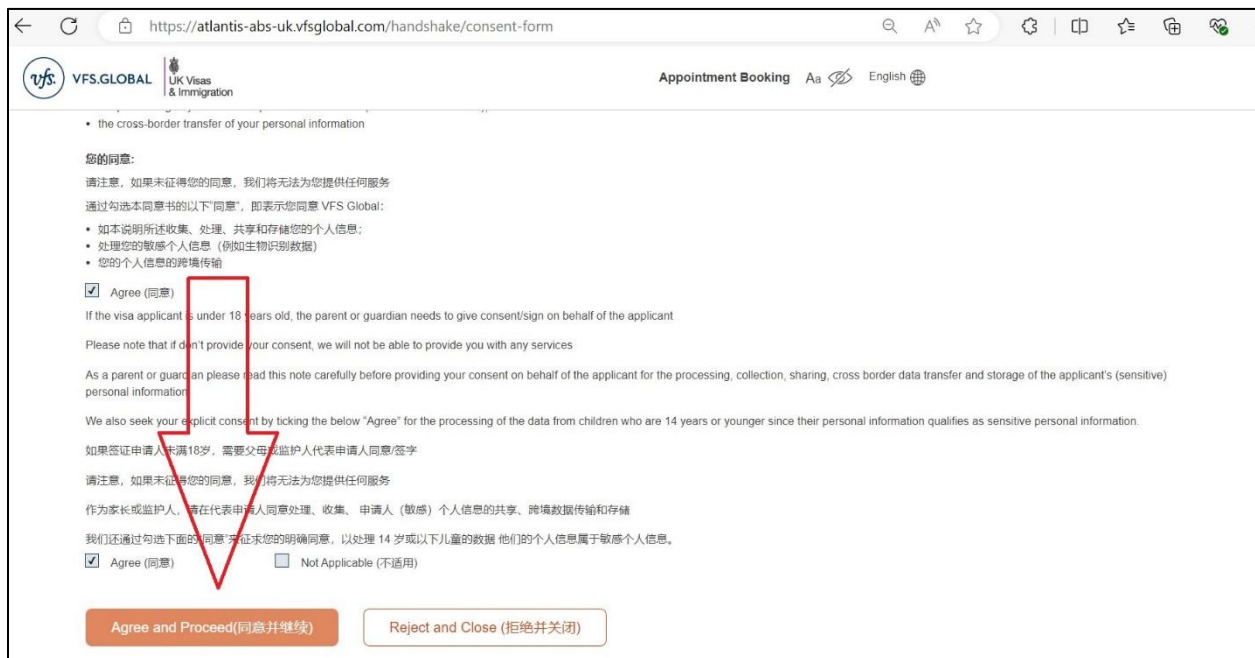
https://atlantis-abs-uk.vfsglobal.com/handshake/consent-form

VFS.GLOBAL UK Visas & Immigration

Appointment Booking Aa English

• the cross-border transfer of your personal information

您的同意:

请注意，如果未征得您的同意，我们将无法为您提供任何服务

通过勾选本同意书的以下"同意"，即表示您同意 VFS Global:

• 如本说明所述收集、处理、共享和存储您的个人信息;
• 处理您的敏感个人信息（例如生物识别数据）
• 您的个人信息的跨境传输

Agree (同意)

If the visa applicant is under 18 years old, the parent or guardian needs to give consent/sign on behalf of the applicant

Please note that if don't provide your consent, we will not be able to provide you with any services

As a parent or guardian please read this note carefully before providing your consent on behalf of the applicant for the processing, collection, sharing, cross border data transfer and storage of the applicant's (sensitive) personal information

We also seek your explicit consent by ticking the below "Agree" for the processing of the data from children who are 14 years or younger since their personal information qualifies as sensitive personal information.

如果签证申请人未满18岁，需要父母或监护人代表申请人同意/签字

请注意，如果未征得您的同意，我们将无法为您提供任何服务

作为家长或监护人，请在代表申请人同意处理、收集、申请人（敏感）个人信息的共享、跨境数据传输和存储

我们还通过勾选下面的"同意"来征求您的明确同意，以处理 14 岁或以下儿童的数据 他们的个人信息属于敏感个人信息。

Agree (同意) Not Applicable (不适用)

Agree and Proceed(同意并继续) Reject and Close (拒绝并关闭)